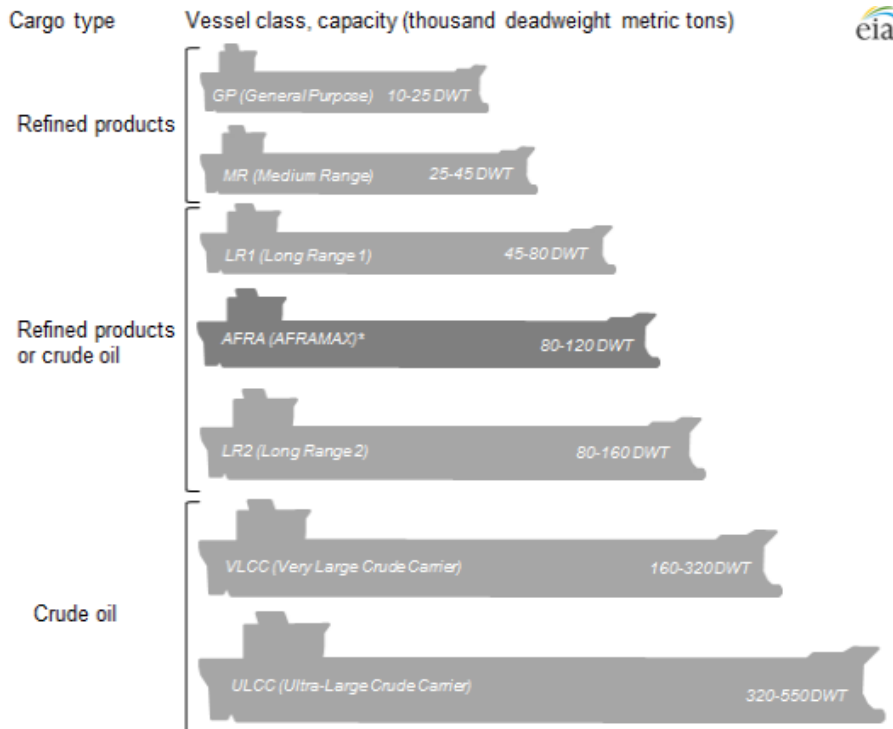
Cargo type

Vessel class, capacity (thousand deadweight metric tons)

eia

Refined products

GP (General Purpose) 10-25 DWT

MR (Medium Range) 25-45 DWT

Refined products or crude oil

LR1 (Long Range 1) 45-80 DWT

AFRA (AFRAMAX)* 80-120 DWT

LR2 (Long Range 2) 80-160 DWT

Crude oil

VLCC (Very Large Crude Carrier) 160-320DWT

ULCC (Ultra-Large Crude Carrier) 320-550DWT